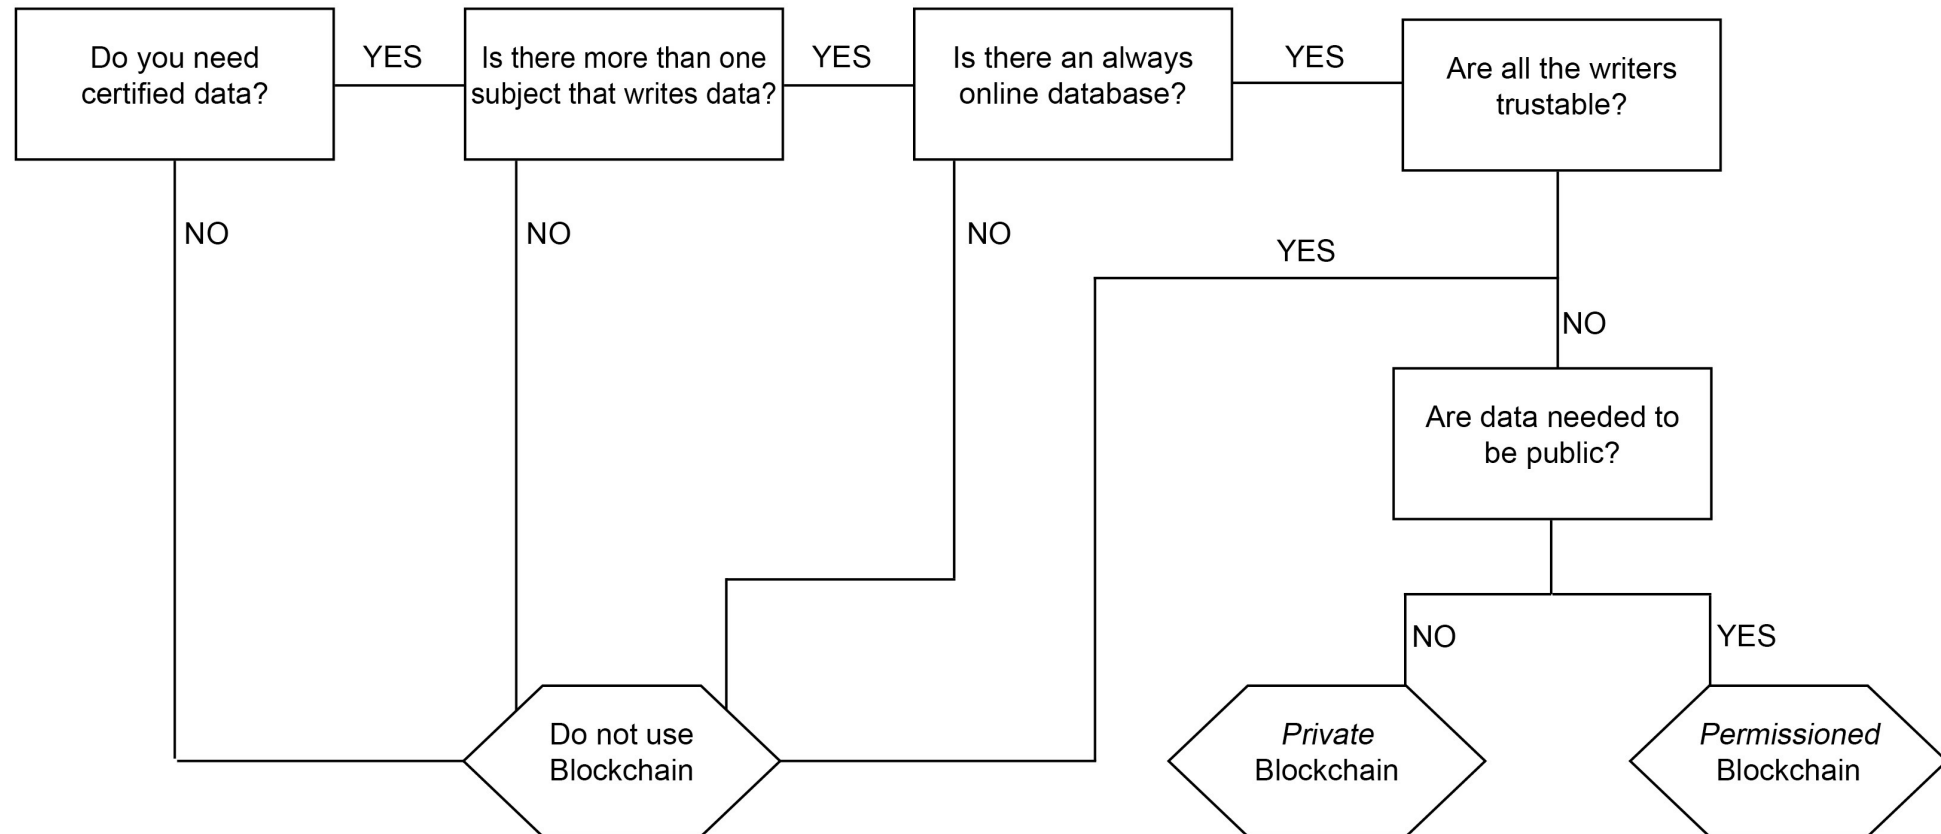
Do you need certified data?

YES

Is there more than one subject that writes data?

YES

Is there an always online database?

YES

Are all the writers trustable?

NO

NO

NO

YES

NO

Are data needed to be public?

NO

YES

Do not use Blockchain

*Private* Blockchain

*Permissioned* Blockchain